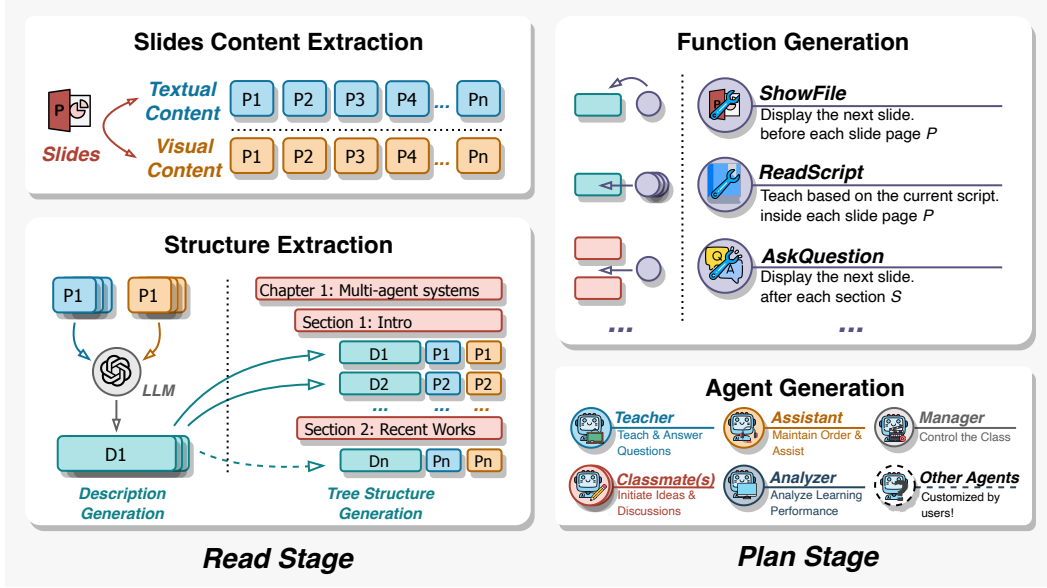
Slides Content Extraction

Slides

Textual Content

P1 P2 P3 P4 ... Pn

Visual Content

P1 P2 P3 P4 ... Pn

Structure Extraction

P1 P1

LLM

D1

Description Generation

Chapter 1: Multi-agent systems

Section 1: Intro

D1 P1 P1

D2 P2 P2

... ... ...

Section 2: Recent Works

Dn Pn Pn

Tree Structure Generation

Read Stage

Function Generation

ShowFile
Display the next slide. before each slide page $P$

ReadScript
Teach based on the current script. inside each slide page $P$

AskQuestion
Display the next slide. after each section $S$

... ...

Agent Generation

Teacher
Teach & Answer Questions

Assistant
Maintain Order & Assist

Manager
Control the Class

Classmate(s)
Initiate Ideas & Discussions

Analyzer
Analyze Learning Performance

Other Agents
Customized by users!

Plan Stage